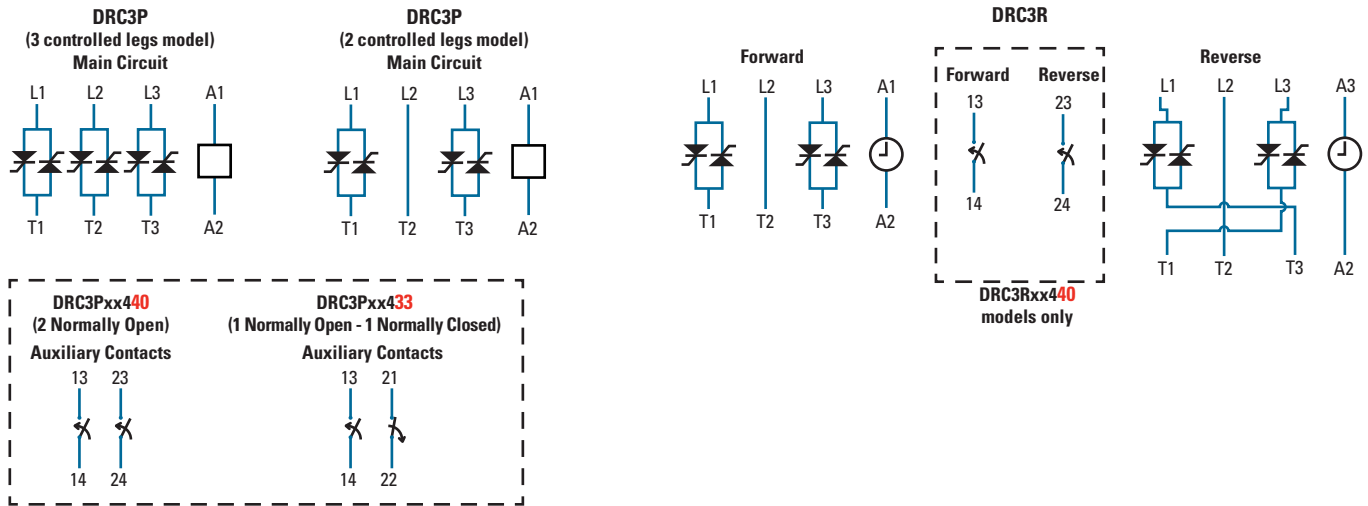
DRC3P
(3 controlled legs model)
Main Circuit

L1 L2 L3 A1

T1 T2 T3 A2

DRC3P
(2 controlled legs model)
Main Circuit

L1 L2 L3 A1

T1 T2 T3 A2

DRC3R

Forward

L1 L2 L3 A1

T1 T2 T3 A2

Forward Reverse

13 23

14 24

DRC3Rxx440
models only

Reverse

L1 L2 L3 A3

T1 T2 T3 A2

DRC3Pxx440
(2 Normally Open)
Auxiliary Contacts

13 23

14 24

DRC3Pxx433
(1 Normally Open - 1 Normally Closed)
Auxiliary Contacts

13 21

14 22